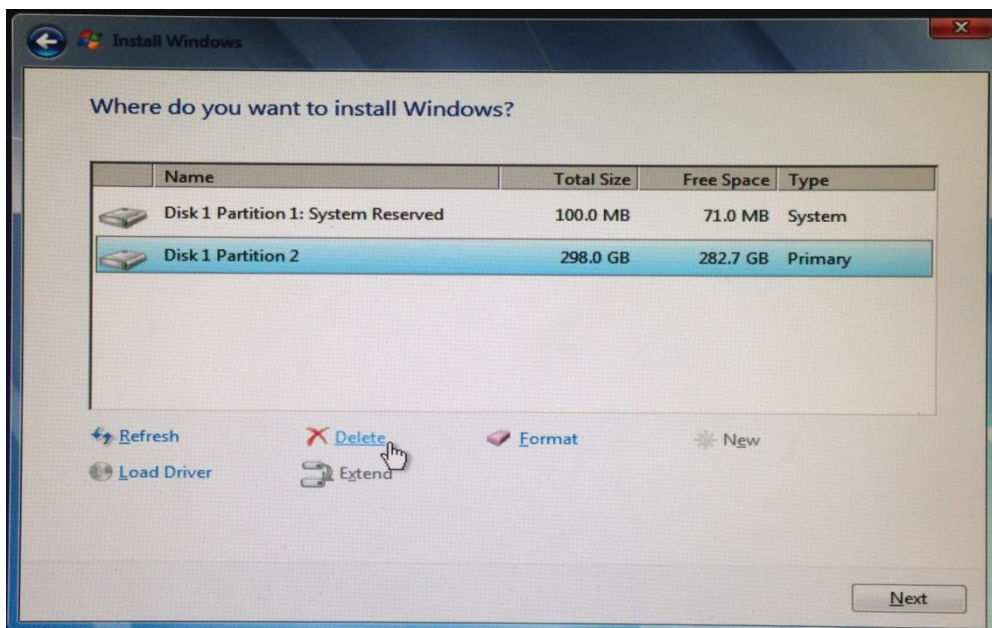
Install Windows

Where do you want to install Windows?

| Name | Total Size | Free Space | Type |
|---|---|---|---|
| Disk 1 Partition 1: System Reserved | 100.0 MB | 71.0 MB | System |
| Disk 1 Partition 2 | 298.0 GB | 282.7 GB | Primary |

Refresh
Delete
Format
New
Load Driver
Extend

Next